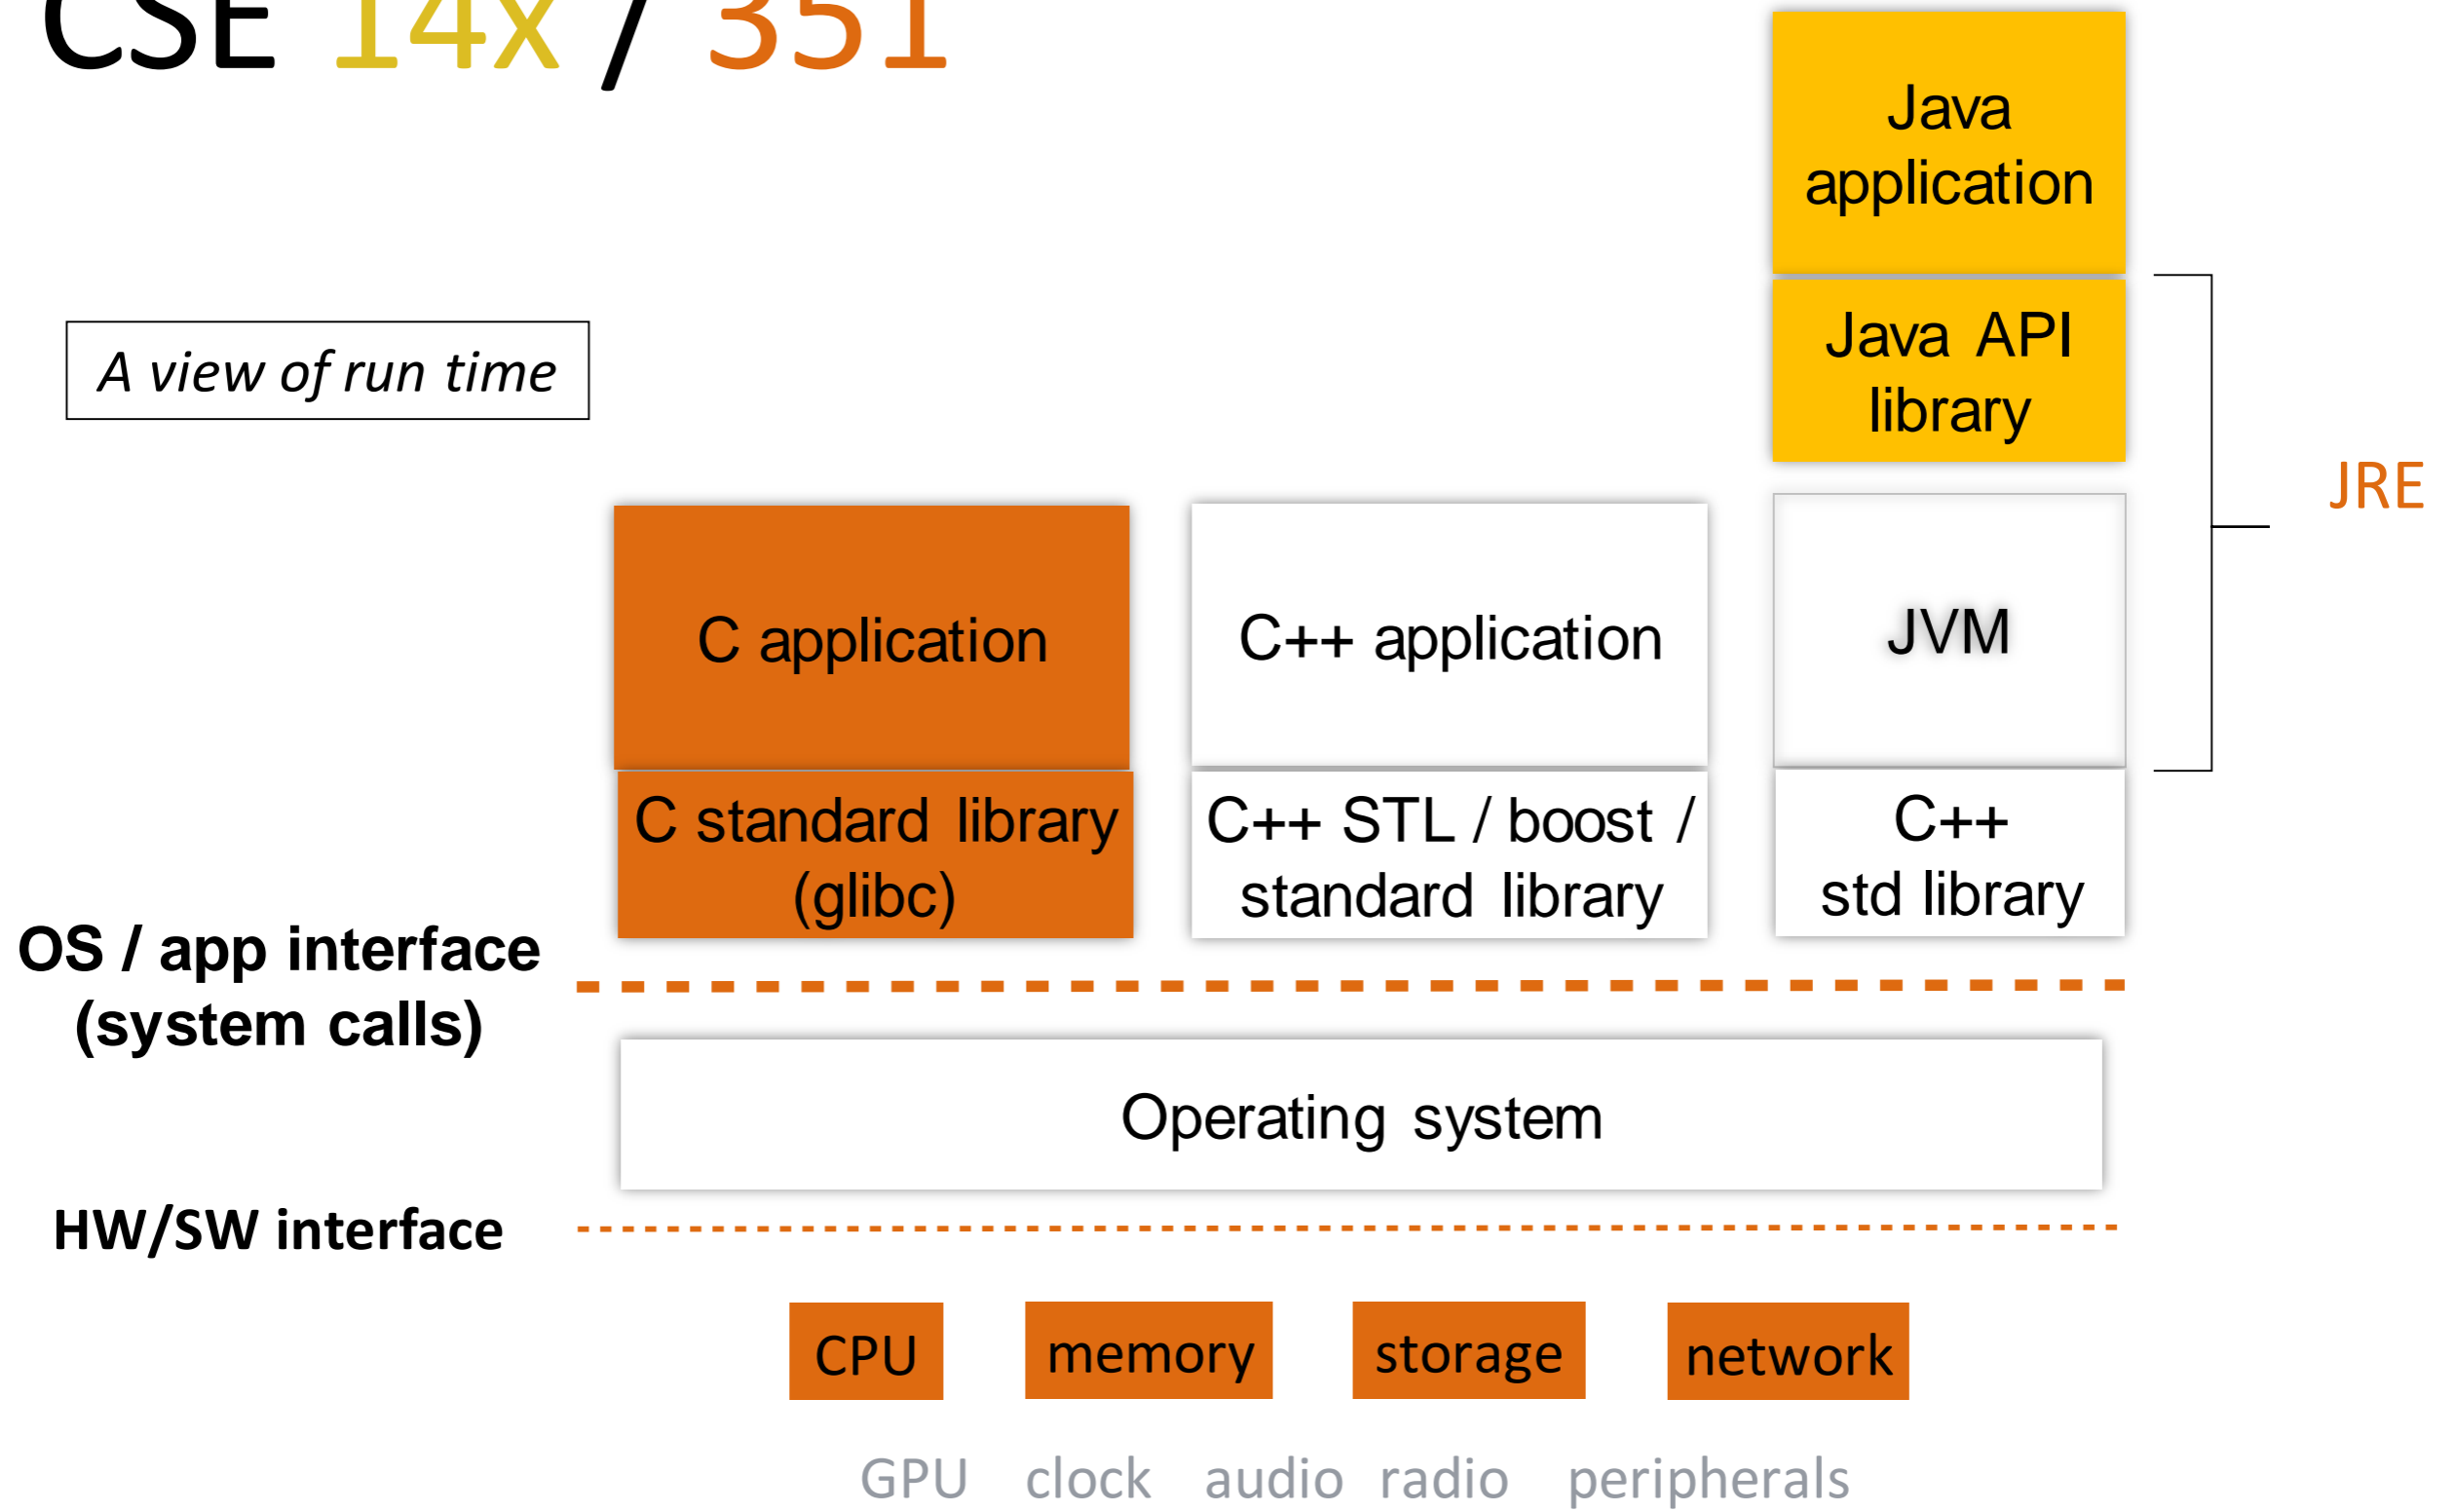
CSE 14x / 351

A view of run time

Java application

Java API library

JRE

C application

C++ application

JVM

C standard library (glibc)

C++ STL / boost / standard library

C++ std library

OS / app interface (system calls)

Operating system

HW/SW interface

CPU

memory

storage

network

GPU clock audio radio peripherals